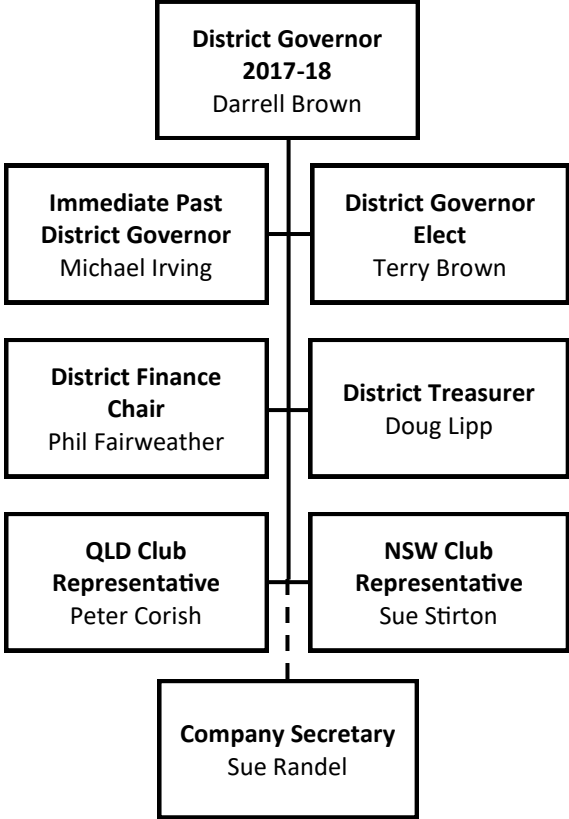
**District Governor 2017-18**
Darrell Brown

**Immediate Past District Governor**
Michael Irving

**District Governor Elect**
Terry Brown

**District Finance Chair**
Phil Fairweather

**District Treasurer**
Doug Lipp

**QLD Club Representative**
Peter Corish

**NSW Club Representative**
Sue Stirton

**Company Secretary**
Sue Randel